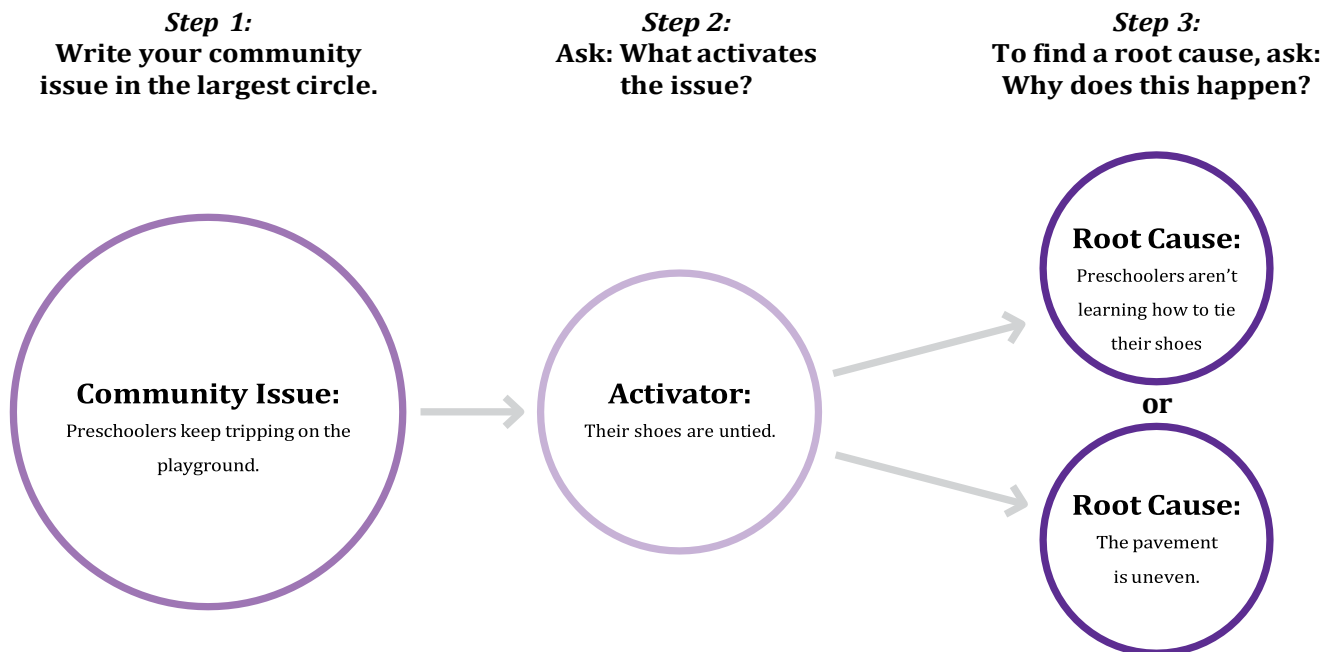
Step 1:
Write your community issue in the largest circle.

Step 2:
Ask: What activates the issue?

Step 3:
To find a root cause, ask: Why does this happen?

Community Issue:
Preschoolers keep tripping on the playground.

Activator:
Their shoes are untied.

Root Cause:
Preschoolers aren't learning how to tie their shoes

or

Root Cause:
The pavement is uneven.